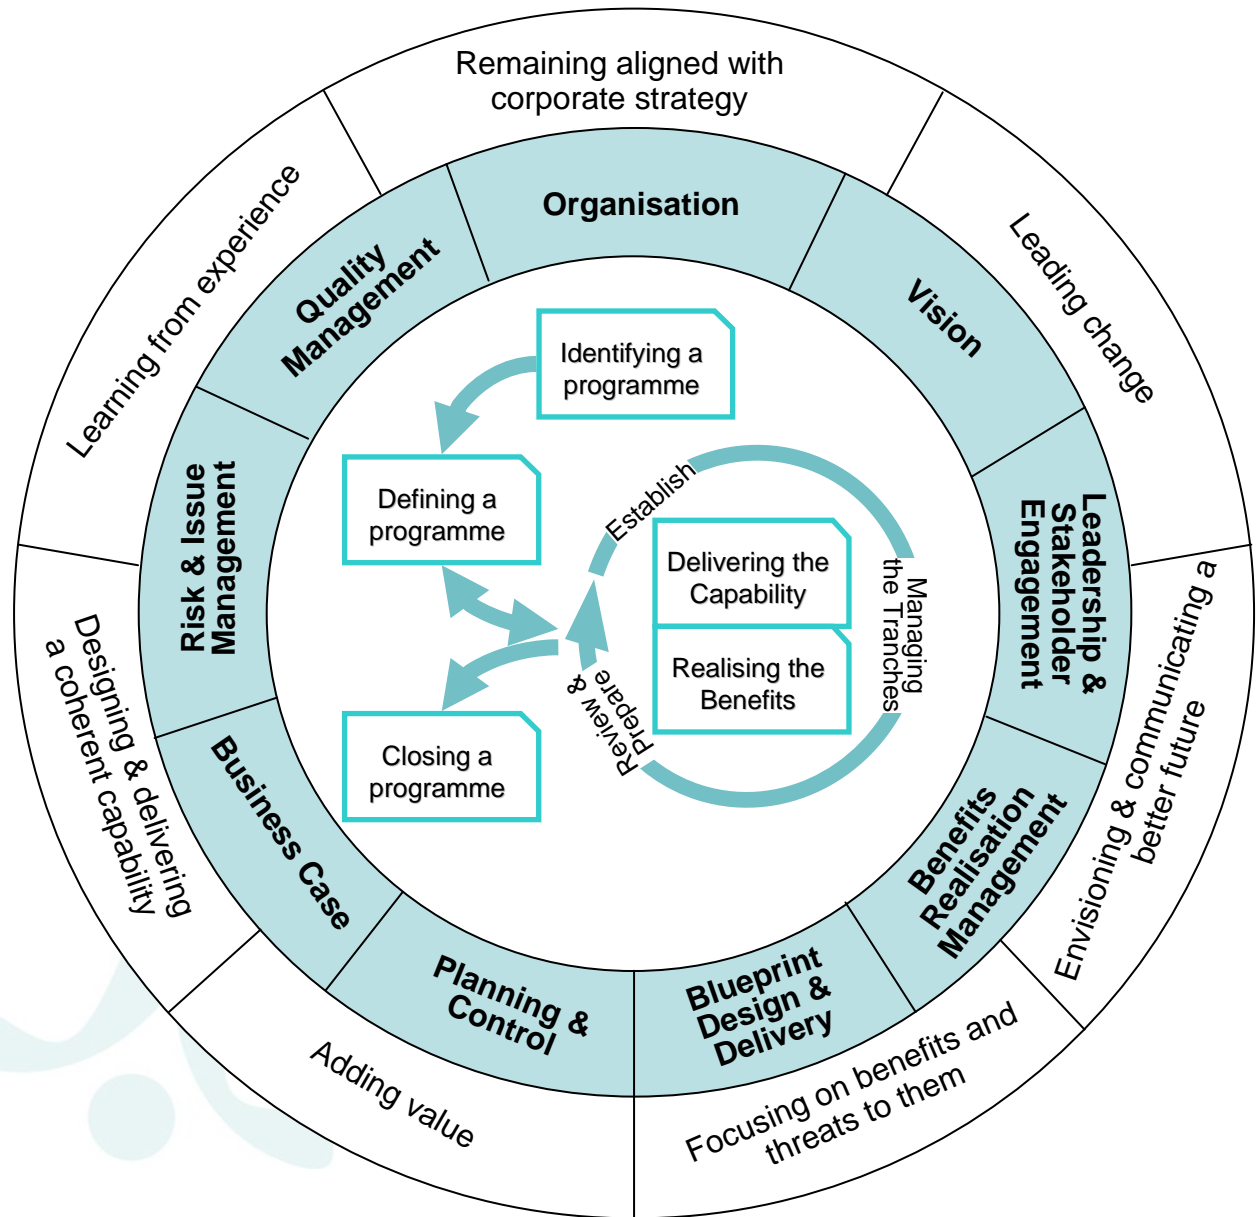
Remaining aligned with corporate strategy

Leading change

Envisioning & communicating a better future

Focusing on benefits and threats to them

Adding value

Designing & delivering a coherent capability

Learning from experience

Organisation

Vision

Leadership & Stakeholder Engagement

Benefits Realisation Management

Blueprint Design & Delivery

Planning & Control

Business Case

Risk & Issue Management

Quality Management

Identifying a programme

Defining a programme

Closing a programme

Establish

Managing the Tranches

Review & Prepare

Delivering the Capability

Realising the Benefits